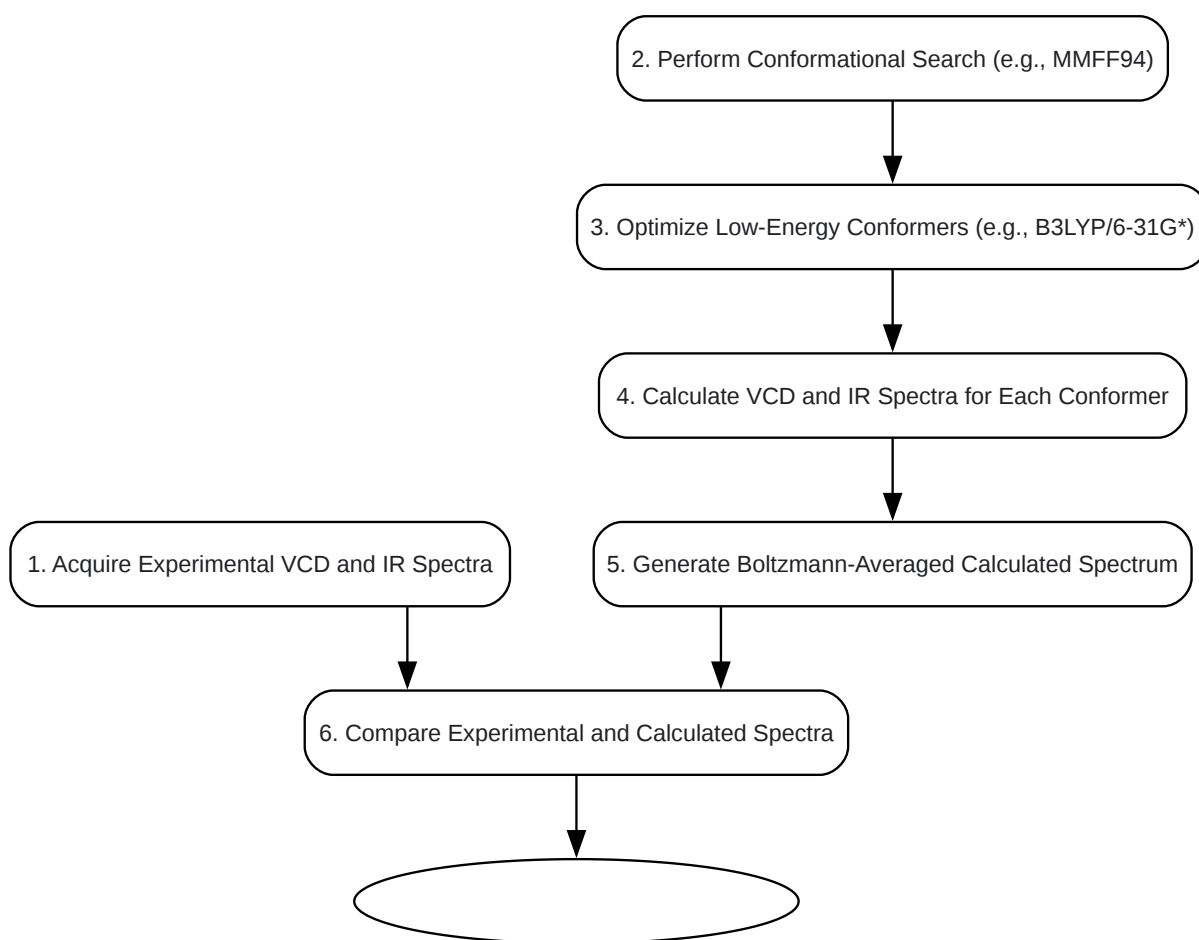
2. Perform Conformational Search (e.g., MMFF94)

3. Optimize Low-Energy Conformers (e.g., B3LYP/6-31G*)

4. Calculate VCD and IR Spectra for Each Conformer

1. Acquire Experimental VCD and IR Spectra

5. Generate Boltzmann-Averaged Calculated Spectrum

6. Compare Experimental and Calculated Spectra